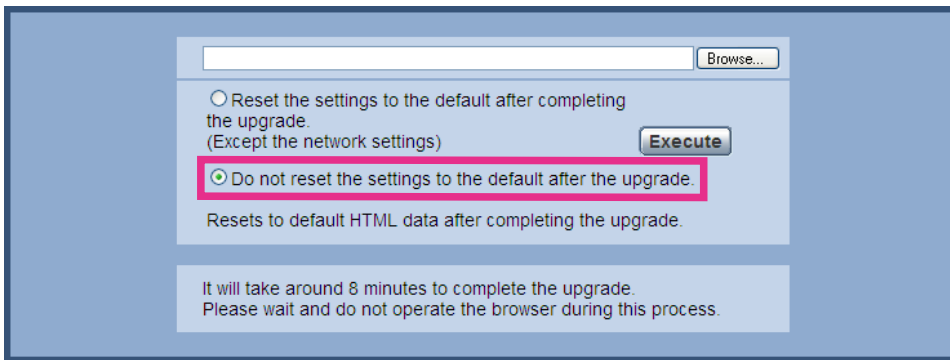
Browse...

Reset the settings to the default after completing the upgrade.
(Except the network settings)

Execute

Do not reset the settings to the default after the upgrade.

Resets to default HTML data after completing the upgrade.

It will take around 8 minutes to complete the upgrade.
Please wait and do not operate the browser during this process.